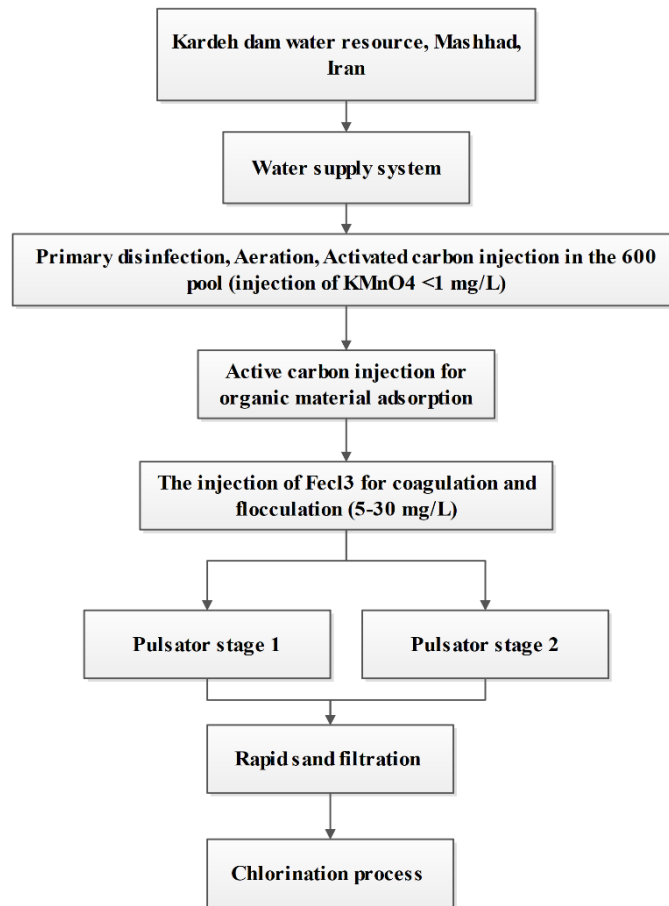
Kardeh dam water resource, Mashhad, Iran

Water supply system

Primary disinfection, Aeration, Activated carbon injection in the 600 pool (injection of KMnO4 <1 mg/L)

Active carbon injection for organic material adsorption

The injection of Fecl3 for coagulation and flocculation (5-30 mg/L)

Pulsator stage 1

Pulsator stage 2

Rapid sand filtration

Chlorination process